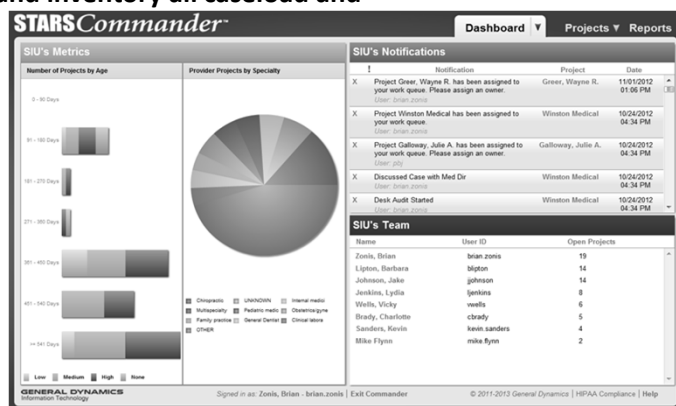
and inventory all caseload and

STARS Commander™

Dashboard | Projects ▼ | Reports

SIU's Metrics

Number of Projects by Age

0 - 90 Days

91 - 180 Days

181 - 270 Days

271 - 360 Days

361 - 450 Days

451 - 540 Days

>= 541 Days

Low Medium High None

Provider Projects by Specialty

Chiropractic UNKNOWN Internal medici Multispecialty Pediatric medic Obstetrics/gyne Family practice General Dentist Clinical labora OTHER

SIU's Notifications

| ! | Notification | Project | Date |
|---|---|---|---|
| X | Project Greer, Wayne R. has been assigned to your work queue. Please assign an owner. User: brian.zonis | Greer, Wayne R. | 11/01/2012 01:06 PM |
| X | Project Winston Medical has been assigned to your work queue. Please assign an owner. | Winston Medical | 10/24/2012 04:34 PM |
| X | Project Galloway, Julie A. has been assigned to your work queue. Please assign an owner. User: pbj | Galloway, Julie A. | 10/24/2012 04:34 PM |
| X | Discussed Case with Med Dir User: brian.zonis | Winston Medical | 10/24/2012 04:34 PM |
| X | Desk Audit Started User: brian.zonis | Winston Medical | 10/24/2012 04:34 PM |

SIU's Team

| Name | User ID | Open Projects |
|---|---|---|
| Zonis, Brian | brian.zonis | 19 |
| Lipton, Barbara | blipton | 14 |
| Johnson, Jake | jjohnson | 14 |
| Jenkins, Lydia | ljenkins | 8 |
| Wells, Vicky | vwells | 6 |
| Brady, Charlotte | cbrady | 5 |
| Sanders, Kevin | kevin.sanders | 4 |
| Mike Flynn | mike.flynn | 2 |

GENERAL DYNAMICS Information Technology

Signed in as: Zonis, Brian - brian.zonis | Exit Commander

© 2011-2013 General Dynamics | HIPAA Compliance | Help